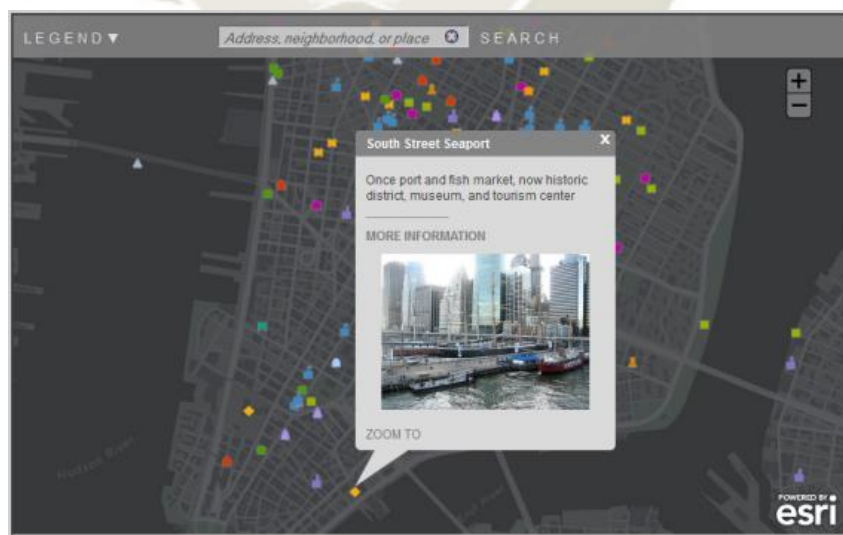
LEGEND ▼

Address, neighborhood, or place

SEARCH

+

−

South Street Seaport

x

Once port and fish market, now historic district, museum, and tourism center

MORE INFORMATION

ZOOM TO

POWERED BY

esri